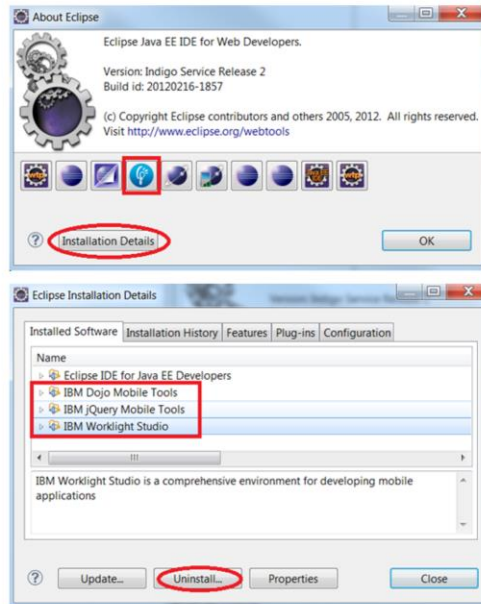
About Eclipse

Eclipse Java EE IDE for Web Developers.

Version: Indigo Service Release 2
Build id: 20120216-1857

(c) Copyright Eclipse contributors and others 2005, 2012. All rights reserved.
Visit http://www.eclipse.org/webtools

Installation Details

OK

Eclipse Installation Details

Installed Software | Installation History | Features | Plug-ins | Configuration

Name
Eclipse IDE for Java EE Developers
IBM Dojo Mobile Tools
IBM jQuery Mobile Tools
IBM Worklight Studio

IBM Worklight Studio is a comprehensive environment for developing mobile applications

Update...

Uninstall...

Properties

Close